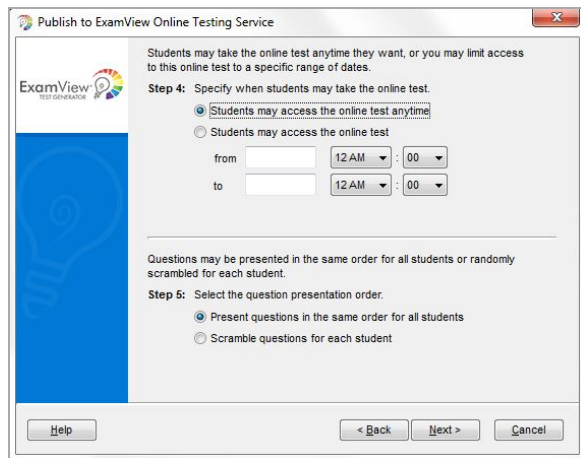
Publish to ExamView Online Testing Service

ExamView TEST GENERATOR

Students may take the online test anytime they want, or you may limit access to this online test to a specific range of dates.

Step 4: Specify when students may take the online test.

Students may access the online test anytime

Students may access the online test

from 12 AM : 00

to 12 AM : 00

Questions may be presented in the same order for all students or randomly scrambled for each student.

Step 5: Select the question presentation order.

Present questions in the same order for all students

Scramble questions for each student

Help

< Back

Next >

Cancel